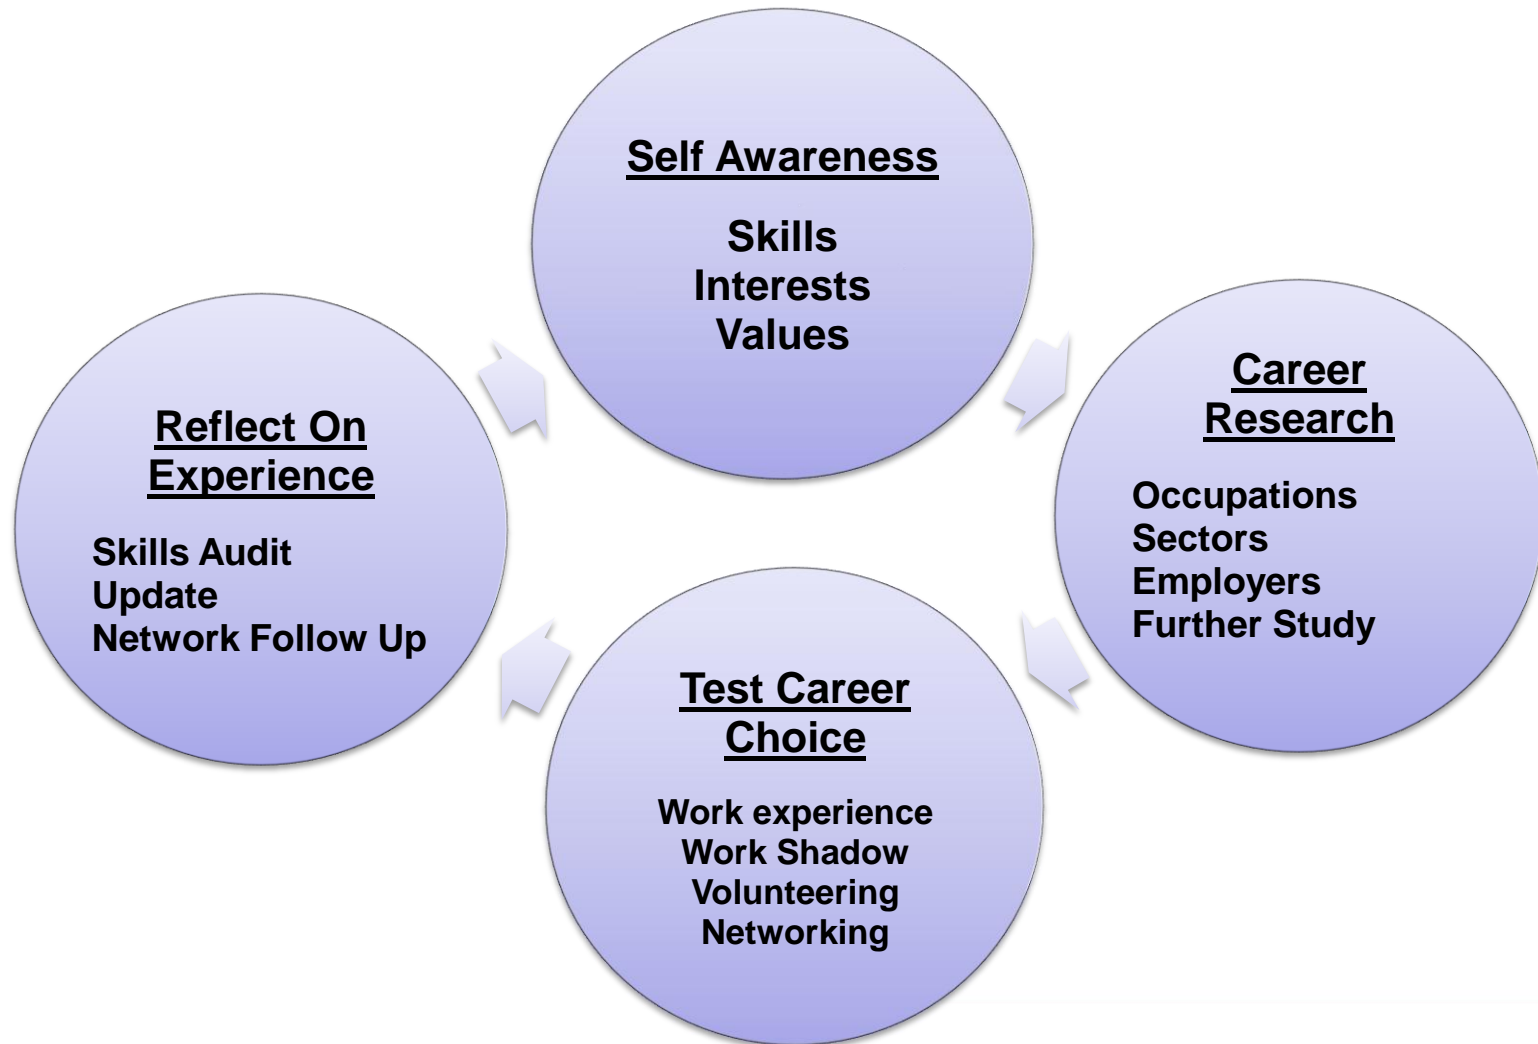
Self Awareness

Skills
Interests
Values

Career Research

Occupations
Sectors
Employers
Further Study

Test Career Choice

Work experience
Work Shadow
Volunteering
Networking

Reflect On Experience

Skills Audit
Update
Network Follow Up